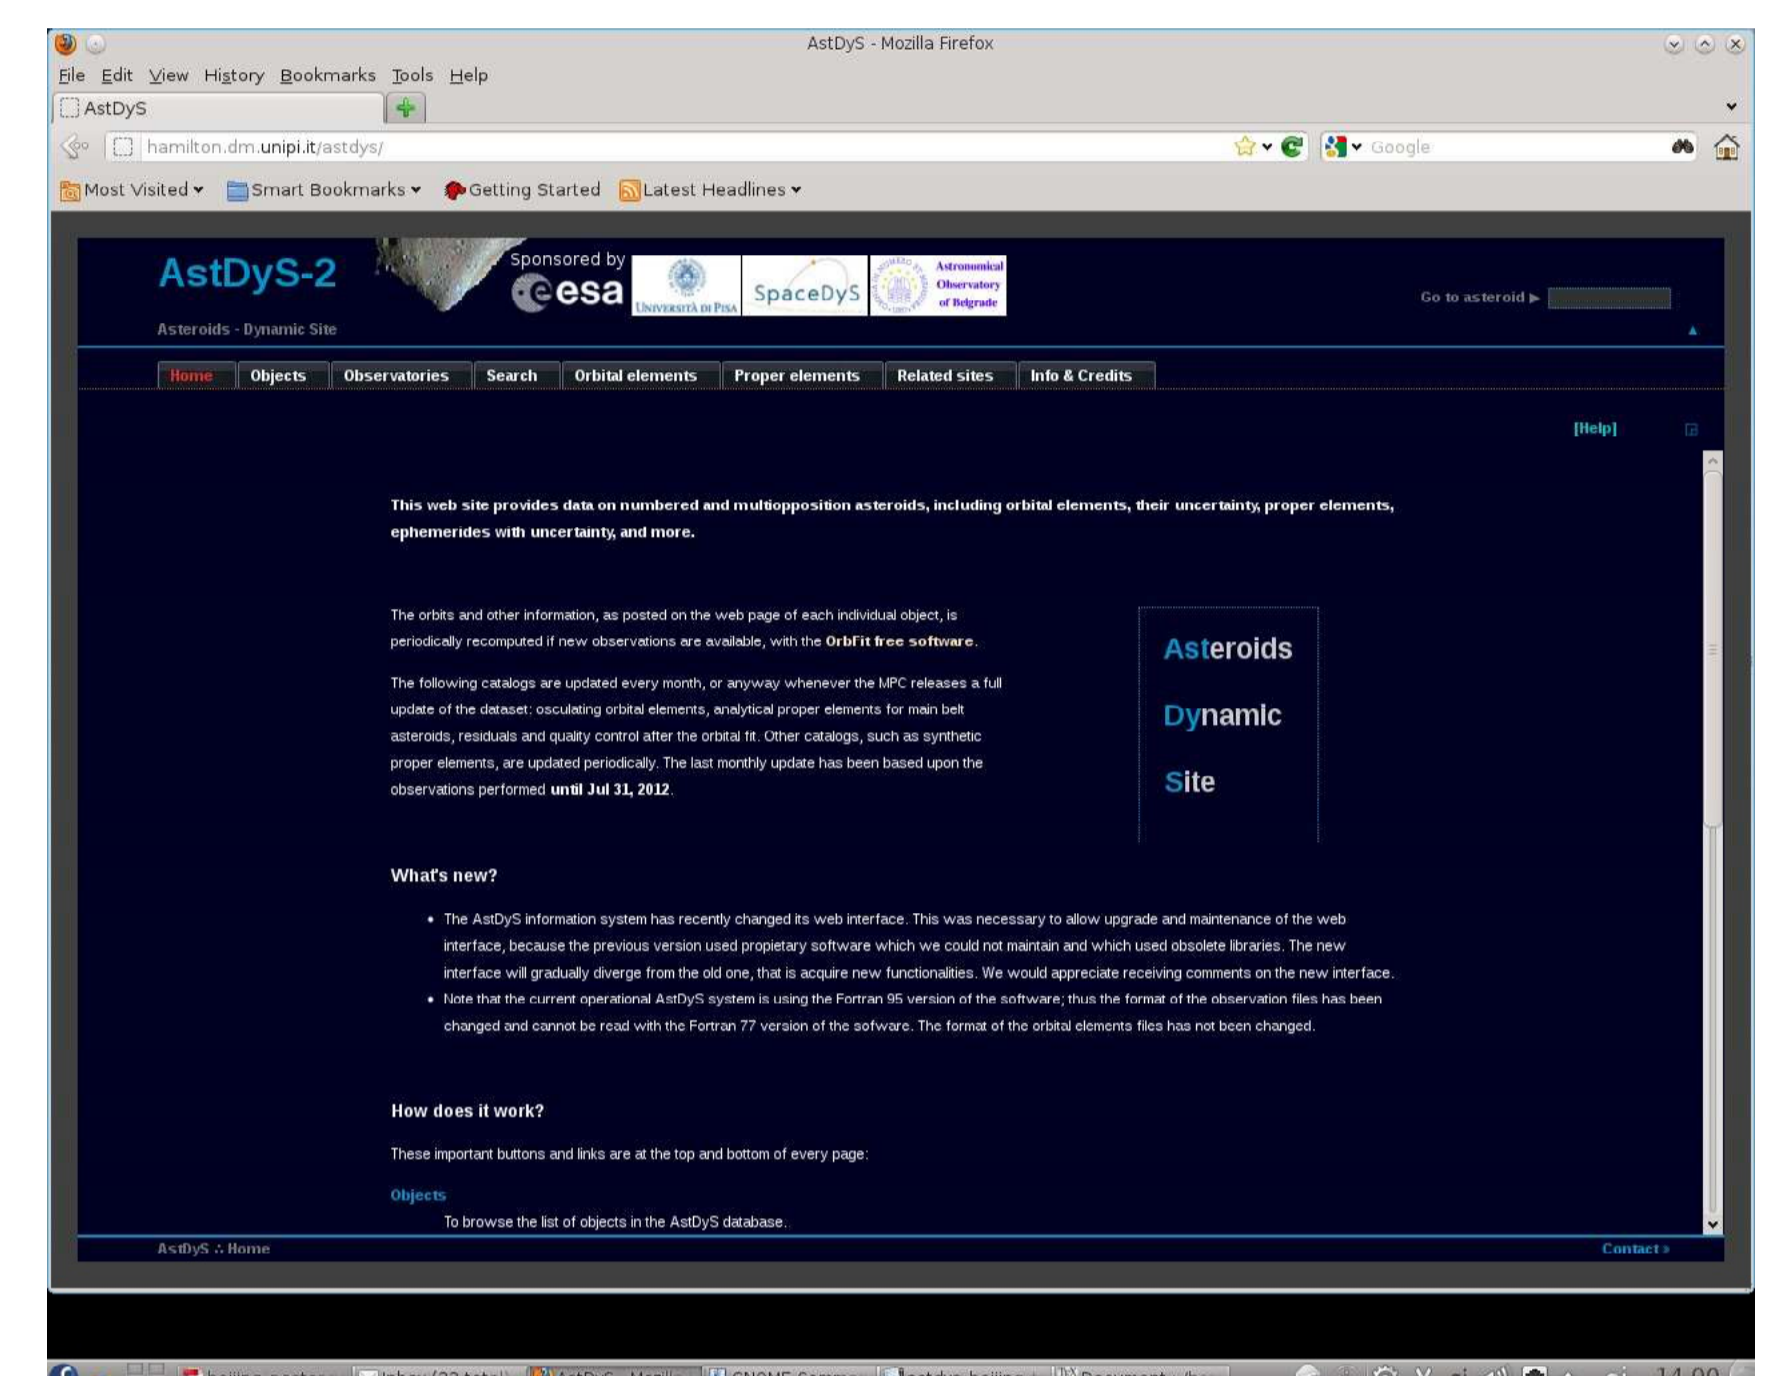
AstDyS - Mozilla Firefox

File Edit View History Bookmarks Tools Help

AstDyS

hamilton.dm.unipi.it/astdys/

Google

Most Visited Smart Bookmarks Getting Started Latest Headlines

AstDyS-2

Asteroids - Dynamic Site

Sponsored by esa

Università di Pisa SpaceDyS Astronomical Observatory of Belgrade

Go to asteroid ▸

Home Objects Observatories Search Orbital elements Proper elements Related sites Info & Credits

[Help]

This web site provides data on numbered and multiopposition asteroids, including orbital elements, their uncertainty, proper elements, ephemerides with uncertainty, and more.

The orbits and other information, as posted on the web page of each individual object, is periodically recomputed if new observations are available, with the OrbFit free software.

The following catalogs are updated every month, or anyway whenever the MPC releases a full update of the dataset: osculating orbital elements, analytical proper elements for main belt asteroids, residuals and quality control after the orbital fit. Other catalogs, such as synthetic proper elements, are updated periodically. The last monthly update has been based upon the observations performed until Jul 31, 2012.

Asteroids

Dynamic

Site

What's new?

• The AstDyS information system has recently changed its web interface. This was necessary to allow upgrade and maintenance of the web interface, because the previous version used propietary software which we could not maintain and which used obsolete libraries. The new interface will gradually diverge from the old one, that is acquire new functionalities. We would appreciate receiving comments on the new interface.
• Note that the current operational AstDyS system is using the Fortran 95 version of the software; thus the format of the observation files has been changed and cannot be read with the Fortran 77 version of the sofware. The format of the orbital elements files has not been changed.

How does it work?

These important buttons and links are at the top and bottom of every page:

Objects
To browse the list of objects in the AstDyS database.

AstDyS .: Home

Contact »

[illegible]